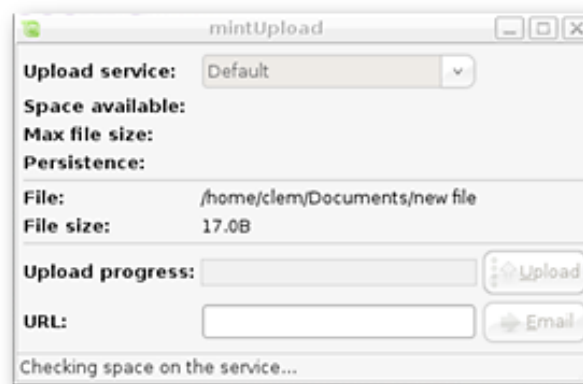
mintUpload

Upload service: Default

Space available:
Max file size:
Persistence:

File: /home/clem/Documents/new file
File size: 17.0B

Upload progress: Upload

URL: Email

Checking space on the service...